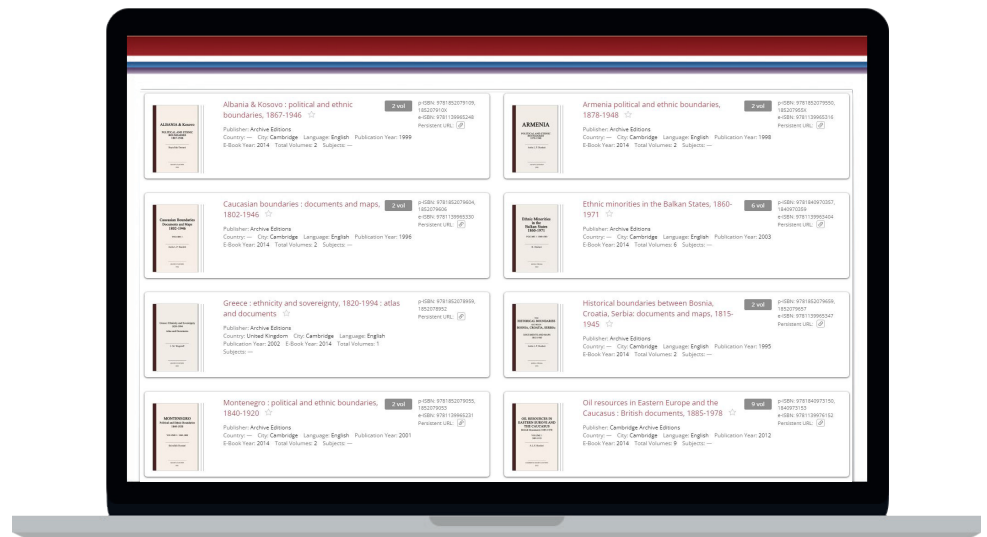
ALBANIA & Kosovo

Albania & Kosovo : political and ethnic boundaries, 1867-1946 ☆

2 vol

p-ISBN: 9781852079109, 185207910X
e-ISBN: 9781139965248
Persistent URL:

Publisher: Archive Editions
Country: — City: Cambridge Language: English Publication Year: 1999
E-Book Year: 2014 Total Volumes: 2 Subjects: —

ARMENIA

Armenia political and ethnic boundaries, 1878-1948 ☆

2 vol

p-ISBN: 9781852079550, 185207955X
e-ISBN: 9781139965316
Persistent URL:

Publisher: Archive Editions
Country: — City: Cambridge Language: English Publication Year: 1998
E-Book Year: 2014 Total Volumes: 2 Subjects: —

Caucasian Boundaries

Caucasian boundaries : documents and maps, 1802-1946 ☆

2 vol

p-ISBN: 9781852079604, 1852079606
e-ISBN: 9781139965330
Persistent URL:

Publisher: Archive Editions
Country: — City: Cambridge Language: English Publication Year: 1996
E-Book Year: 2014 Total Volumes: 2 Subjects: —

Ethnic Minorities in the Balkan States 1860-1971

Ethnic minorities in the Balkan States, 1860-1971 ☆

6 vol

p-ISBN: 9781840970357, 1840970359
e-ISBN: 9781139963404
Persistent URL:

Publisher: Archive Editions
Country: — City: Cambridge Language: English Publication Year: 2003
E-Book Year: 2014 Total Volumes: 6 Subjects: —

Greece : ethnicity and sovereignty, 1820-1994 : atlas and documents ☆

p-ISBN: 9781852079699, 1852079592
Persistent URL:

Publisher: Archive Editions
Country: United Kingdom City: Cambridge Language: English
Publication Year: 2002 E-Book Year: 2014 Total Volumes: 1
Subjects: —

HISTORICAL BOUNDARIES BETWEEN BOSNIA, CROATIA, SERBIA

Historical boundaries between Bosnia, Croatia, Serbia: documents and maps, 1815-1945 ☆

2 vol

p-ISBN: 9781852079659, 1852079657
e-ISBN: 9781139965347
Persistent URL:

Publisher: Archive Editions
Country: — City: Cambridge Language: English Publication Year: 1995
E-Book Year: 2014 Total Volumes: 2 Subjects: —

MONTENEGRO

Montenegro : political and ethnic boundaries, 1840-1920 ☆

2 vol

p-ISBN: 9781852079055, 1852079053
e-ISBN: 9781139965231
Persistent URL:

Publisher: Archive Editions
Country: — City: Cambridge Language: English Publication Year: 2001
E-Book Year: 2014 Total Volumes: 2 Subjects: —

OIL RESOURCES IN EASTERN EUROPE AND THE CAUCASUS

Oil resources in Eastern Europe and the Caucasus : British documents, 1885-1978 ☆

9 vol

p-ISBN: 9781840973150, 1840973153
e-ISBN: 9781139976152
Persistent URL:

Publisher: Cambridge Archive Editions
Country: — City: Cambridge Language: English Publication Year: 2012
E-Book Year: 2014 Total Volumes: 9 Subjects: —